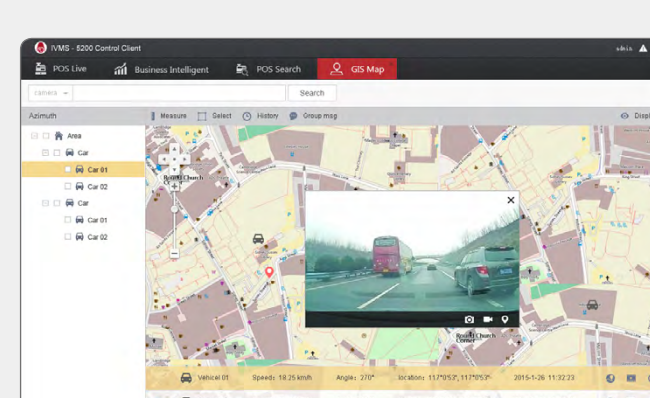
iVMS - 5200 Control Client

admin

POS Live

Business Intelligent

POS Search

GIS Map

camera

Search

Azimuth

Measure

Select

History

Group msg

Displ

Area

Car

Car 01

Car 02

Car

Car 01

Car 02

Round Church

Round Church Corner

Vehicel 01

Speed: 18.25 km/h

Angle: 270°

location: 117°053', 117°053'

2015-1-26 11:32:23